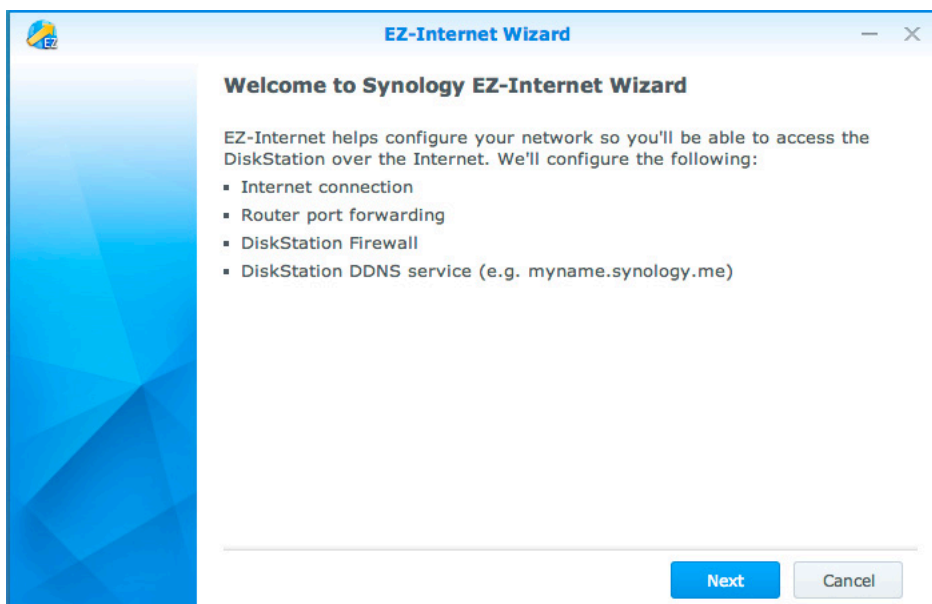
EZ

EZ-Internet Wizard

— ✕

Welcome to Synology EZ-Internet Wizard

EZ-Internet helps configure your network so you'll be able to access the DiskStation over the Internet. We'll configure the following:

- Internet connection
- Router port forwarding
- DiskStation Firewall
- DiskStation DDNS service (e.g. myname.synology.me)

Next

Cancel